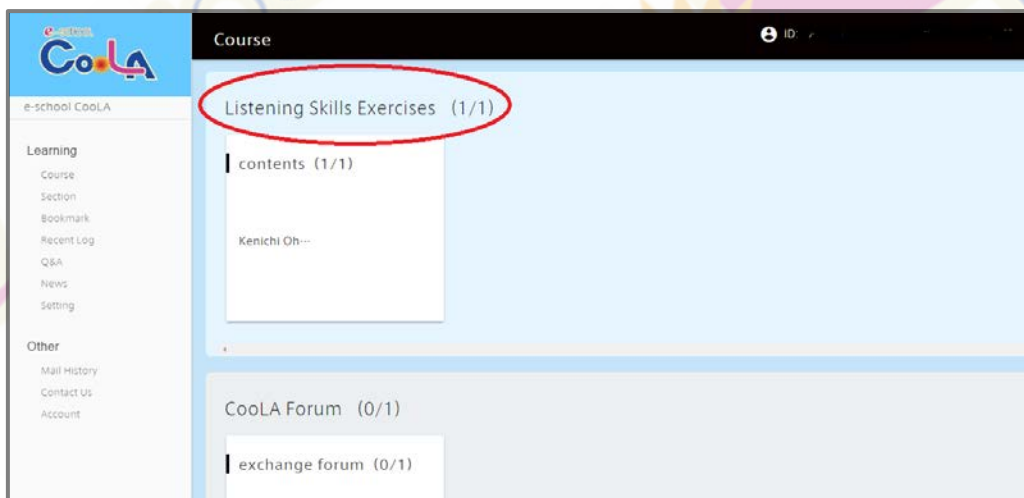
e-school
CooLA

e-school CooLA

Learning
Course
Section
Bookmark
Recent Log
Q&A
News
Setting

Other
Mail History
Contact Us
Account

Course

ID:

Listening Skills Exercises (1/1)

contents (1/1)

Kenichi Oh···

CooLA Forum (0/1)

exchange forum (0/1)